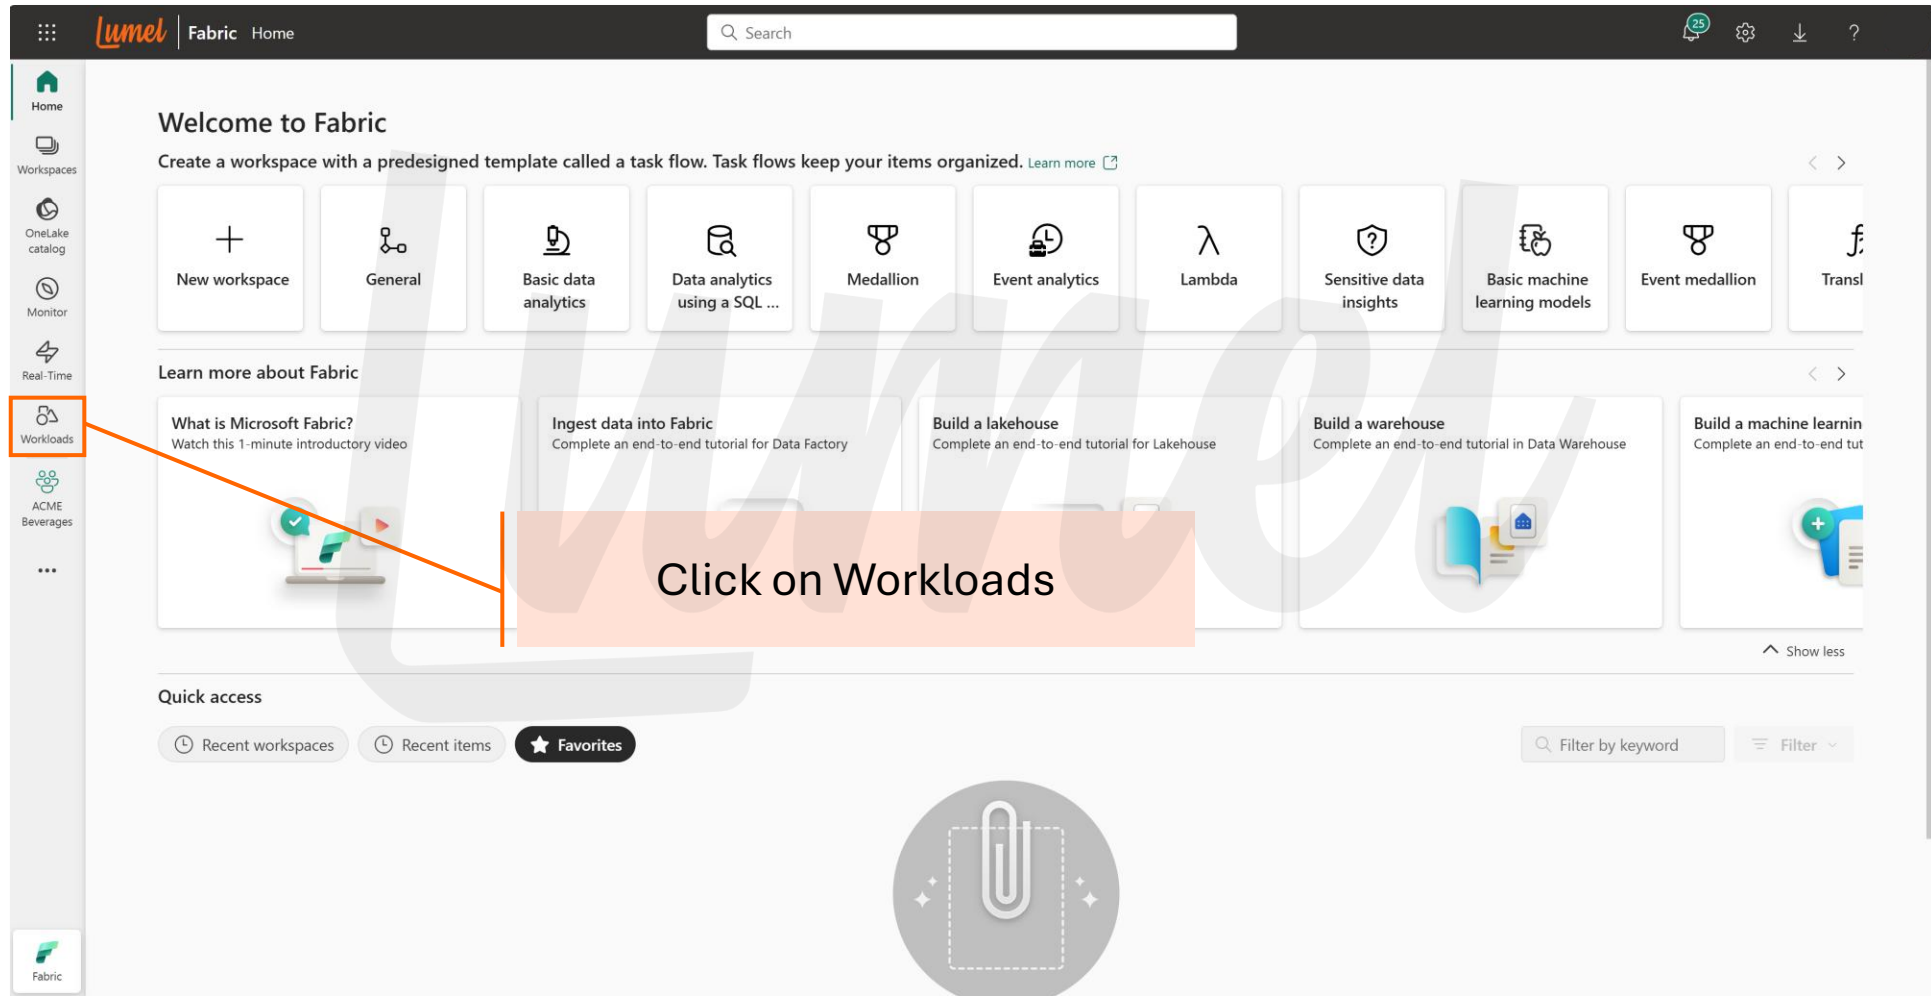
Lumel | Fabric Home

Search

25

Home

Workspaces

OneLake catalog

Monitor

Real-Time

Workloads

ACME Beverages

...

Fabric

Welcome to Fabric

Create a workspace with a predesigned template called a task flow. Task flows keep your items organized. Learn more

New workspace

General

Basic data analytics

Data analytics using a SQL ...

Medallion

Event analytics

Lambda

Sensitive data insights

Basic machine learning models

Event medallion

Transl

Learn more about Fabric

What is Microsoft Fabric?
Watch this 1-minute introductory video

Ingest data into Fabric
Complete an end-to-end tutorial for Data Factory

Build a lakehouse
Complete an end-to-end tutorial for Lakehouse

Build a warehouse
Complete an end-to-end tutorial in Data Warehouse

Build a machine learnin
Complete an end-to-end tut

Click on Workloads

Show less

Quick access

Recent workspaces

Recent items

Favorites

Filter by keyword

Filter